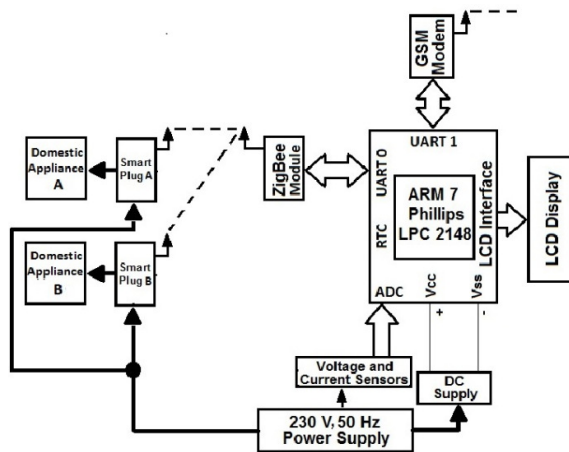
GSM Modem

UART 1

Domestic Appliance A

Smart Plug A

ZigBee Module

UART 0

ARM 7 Phillips LPC 2148

LCD Interface

LCD Display

RTC

Domestic Appliance B

Smart Plug B

ADC

Vcc

Vss

+

-

Voltage and Current Sensors

DC Supply

230 V, 50 Hz Power Supply